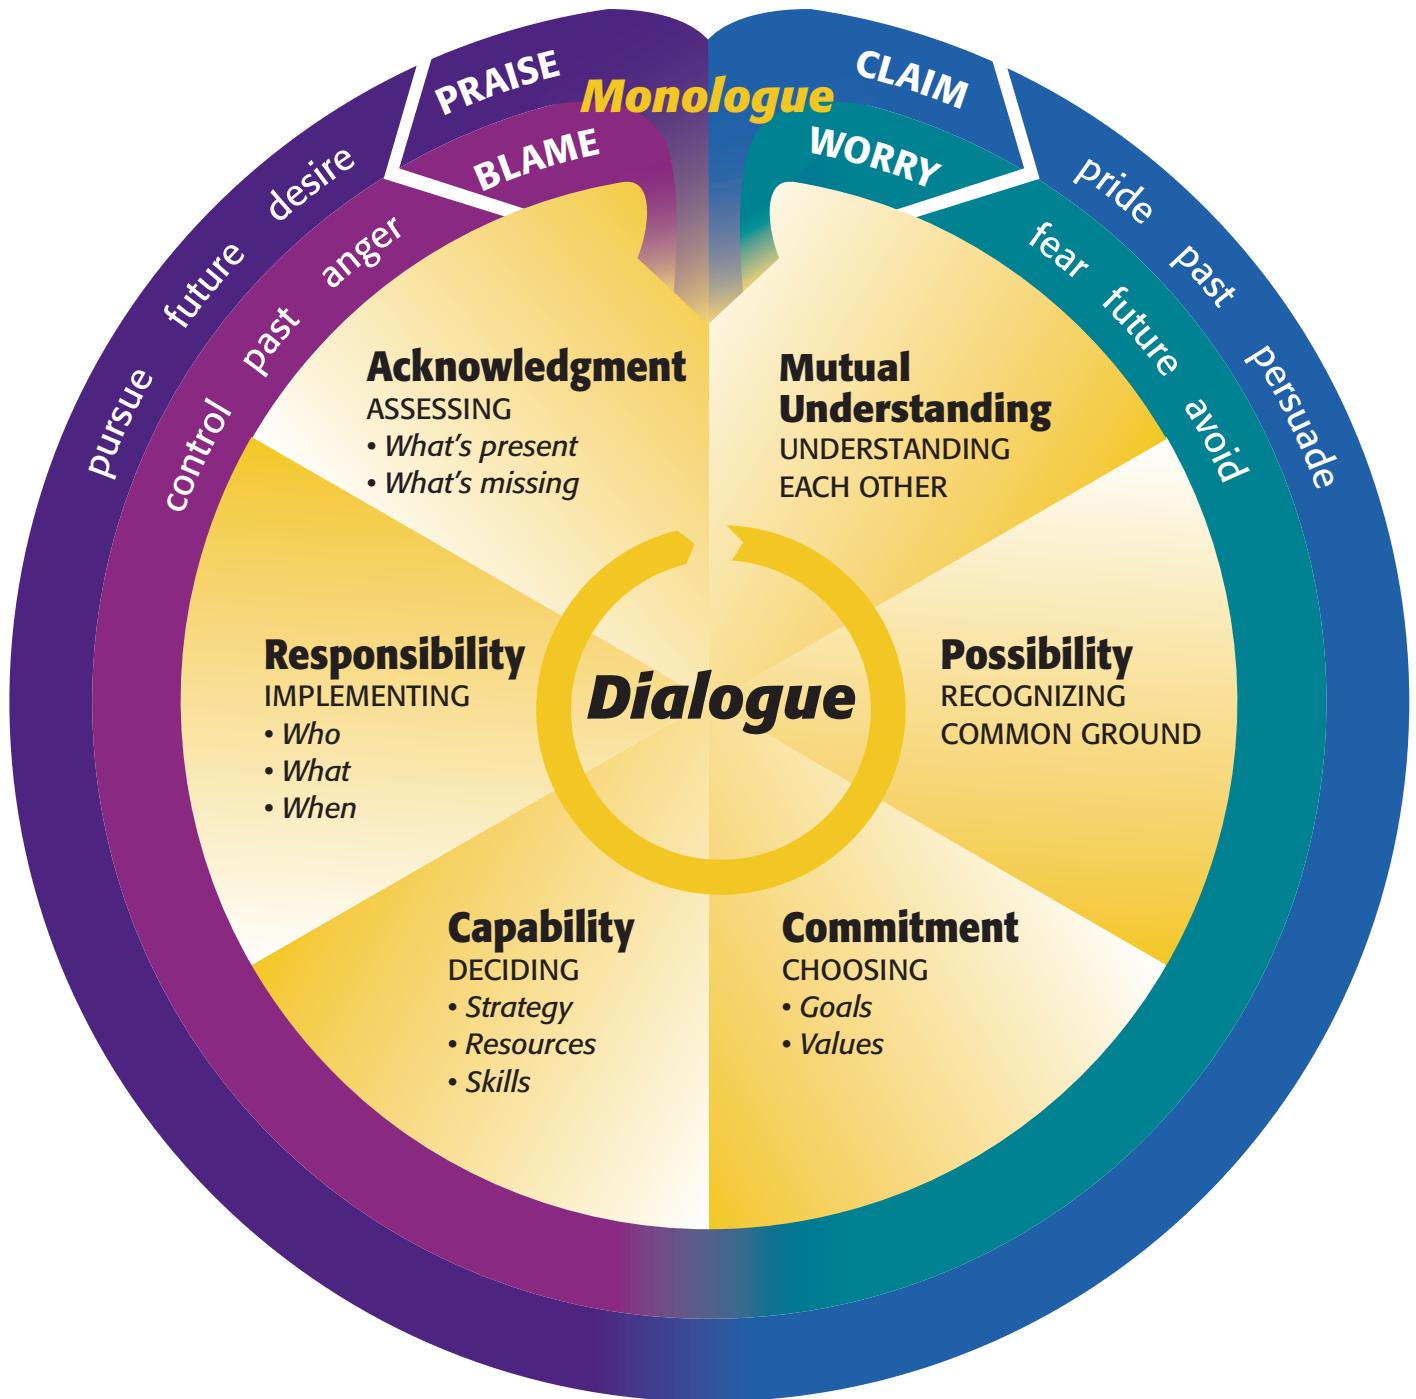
PRAISE

Monologue

CLAIM

BLAME

WORRY

pursue future desire

control past anger

pride past persuade

fear future avoid

Acknowledgment
ASSESSING
• What's present
• What's missing

Mutual Understanding
UNDERSTANDING EACH OTHER

Responsibility
IMPLEMENTING
• Who
• What
• When

Dialogue

Possibility
RECOGNIZING COMMON GROUND

Capability
DECIDING
• Strategy
• Resources
• Skills

Commitment
CHOOSING
• Goals
• Values